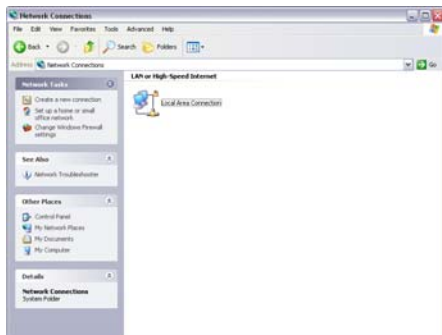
Network Connections

File Edit View Favorites Tools Advanced Help

Back Search Folders

Address Network Connections

Go

Network Tasks

Create a new connection

Set up a home or small office network

Change Windows Firewall settings

See Also

Network Troubleshooter

Other Places

Control Panel

My Network Places

My Documents

My Computer

Details

Network Connections
System Folder

LAN or High-Speed Internet

Local Area Connection